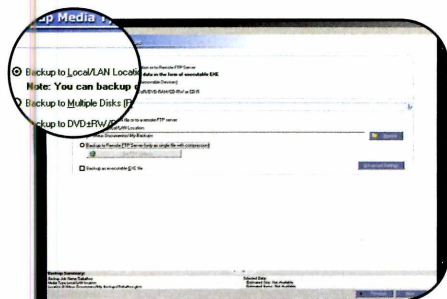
p Media

Backup to Local/LAN Locatio

Note: You can backup d

Backup to Multiple Disks (R

ckup to DVD±RW/R

...tion or to Remote FTP Server
...data in the form of executable EXE
...movable Devices)
...DVD±RW/CD-RW or CD-R

...file to a remote FTP server

Backup to Remote FTP Server (only as single file with compression)

Backup as executable EXE file

Browse

Advanced Settings

Backup Summary:

Selected Data:
Estimated Size: Not Available
Estimated Items: Not Available

Previous

Next